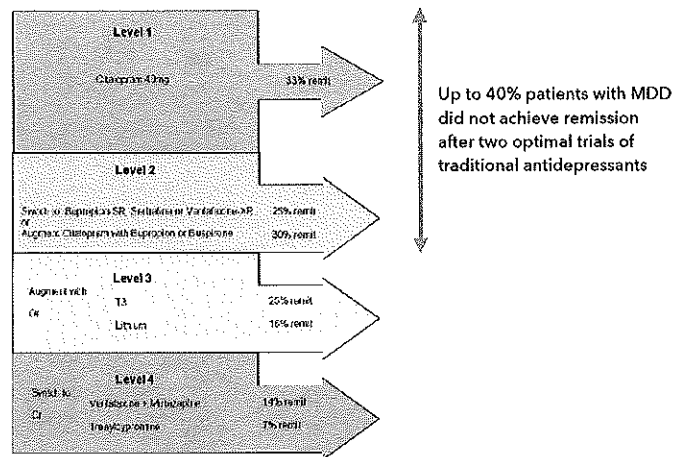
Level 1

Citalopram 40mg

33% remit

Up to 40% patients with MDD did not achieve remission after two optimal trials of traditional antidepressants

Level 2

Switch to: Bupropion SR, Sertraline or Venlafaxine XR

25% remit

Or

Augment: Citalopram with Bupropion or Buspirone

30% remit

Level 3

Augment with

T3

25% remit

Or

Lithium

16% remit

Level 4

Switch to

Venlafaxine + Mirtazapine

14% remit

Or

Tranylcypromine

7% remit